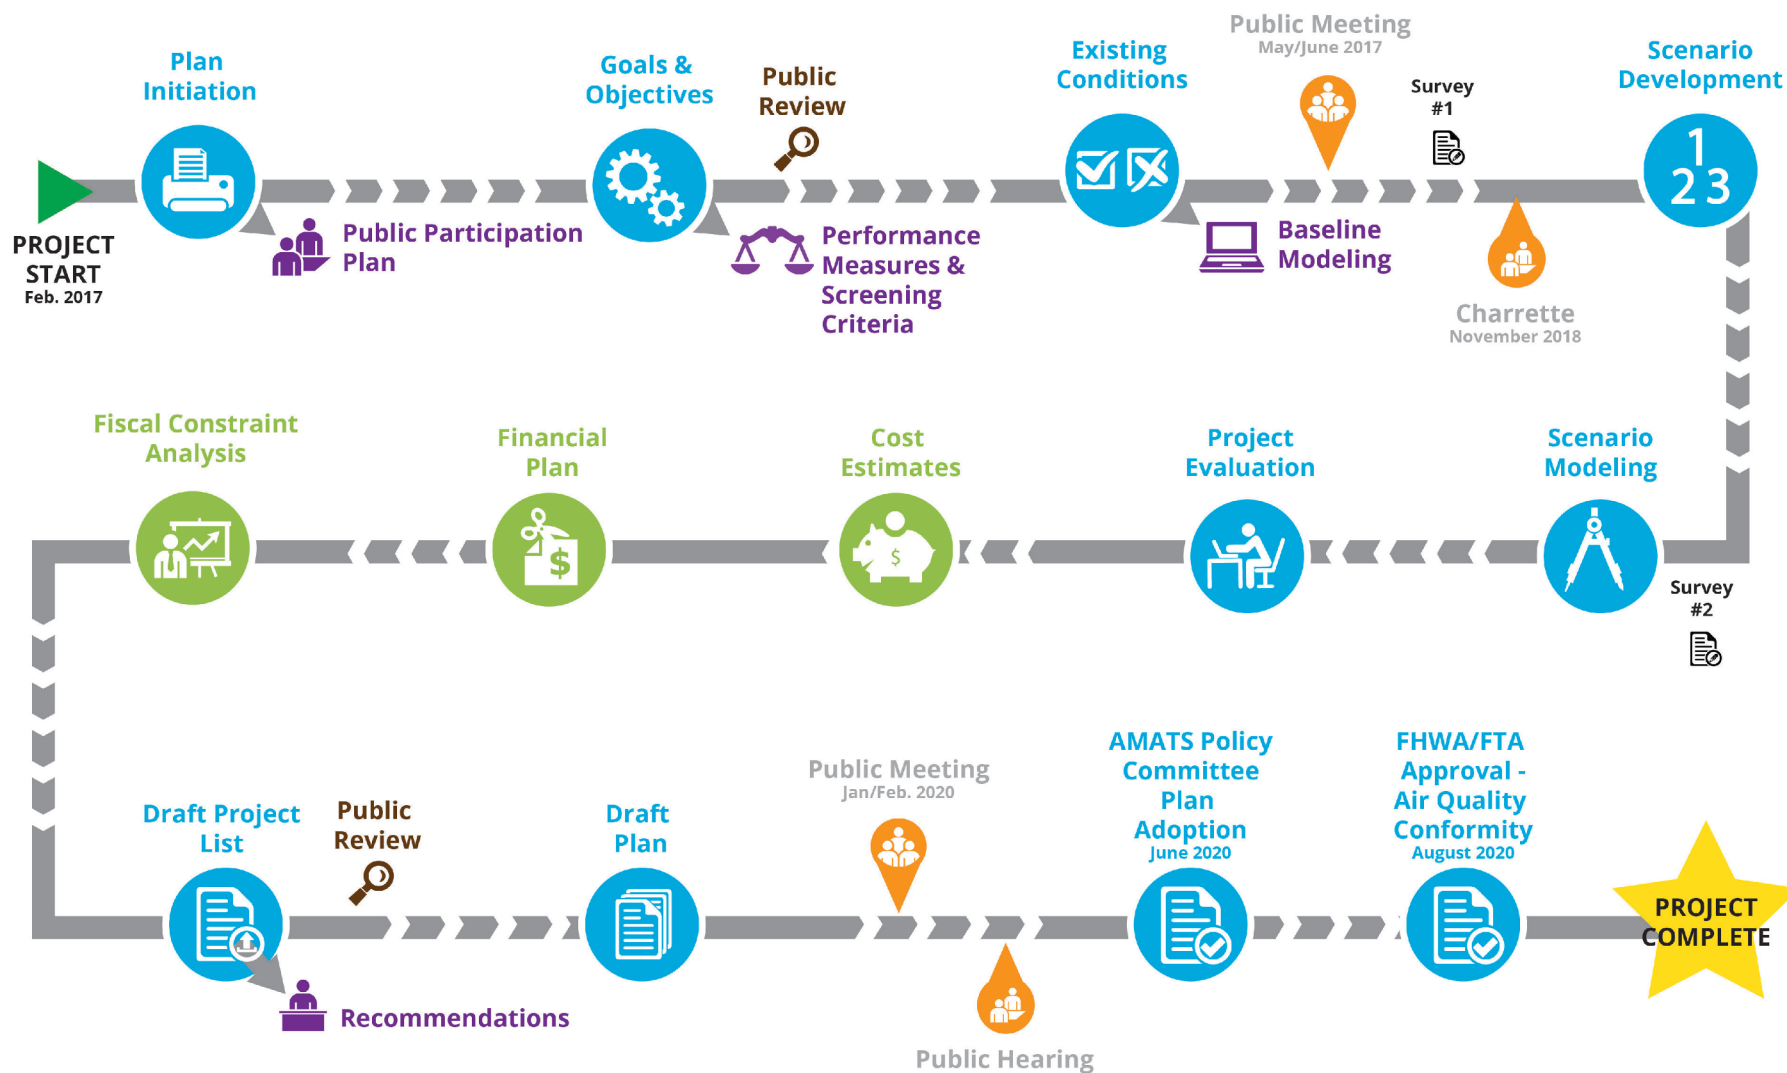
Plan Initiation

Goals & Objectives

Public Review

Existing Conditions

Public Meeting
May/June 2017

Survey #1

Scenario Development

1
2 3

PROJECT START
Feb. 2017

Public Participation Plan

Performance Measures & Screening Criteria

Baseline Modeling

Charrette
November 2018

Fiscal Constraint Analysis

Financial Plan

Cost Estimates

Project Evaluation

Scenario Modeling

Survey #2

Draft Project List

Public Review

Draft Plan

Public Meeting
Jan/Feb. 2020

AMATS Policy Committee Plan Adoption
June 2020

FHWA/FTA Approval - Air Quality Conformity
August 2020

PROJECT COMPLETE

Recommendations

Public Hearing